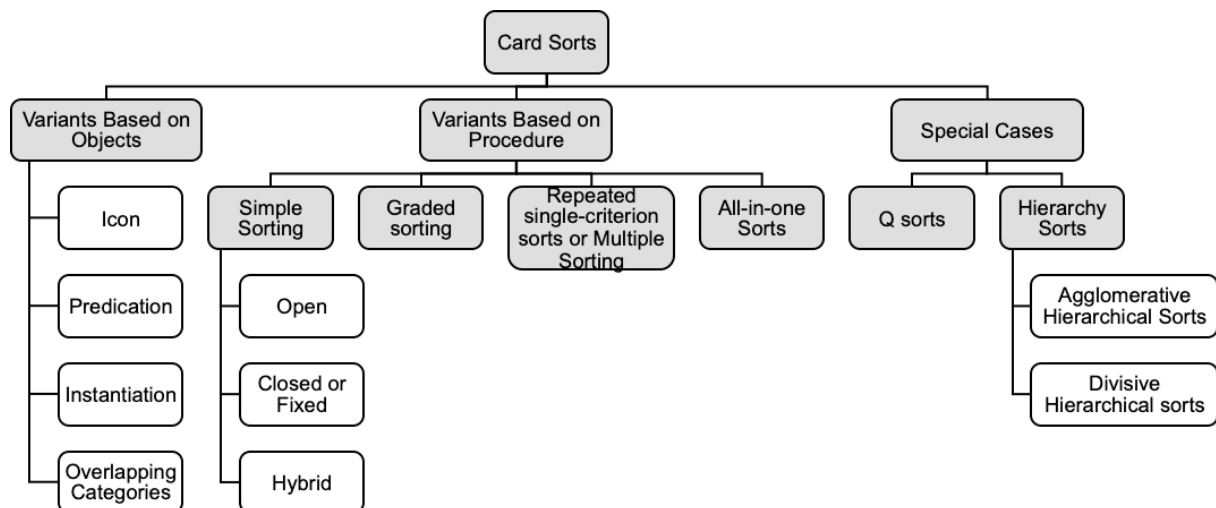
Card Sorts

Variants Based on Objects

Icon

Predication

Instantiation

Overlapping Categories

Variants Based on Procedure

Simple Sorting

Open

Closed or Fixed

Hybrid

Graded sorting

Repeated single-criterion sorts or Multiple Sorting

All-in-one Sorts

Special Cases

Q sorts

Hierarchy Sorts

Agglomerative Hierarchical Sorts

Divisive Hierarchical sorts